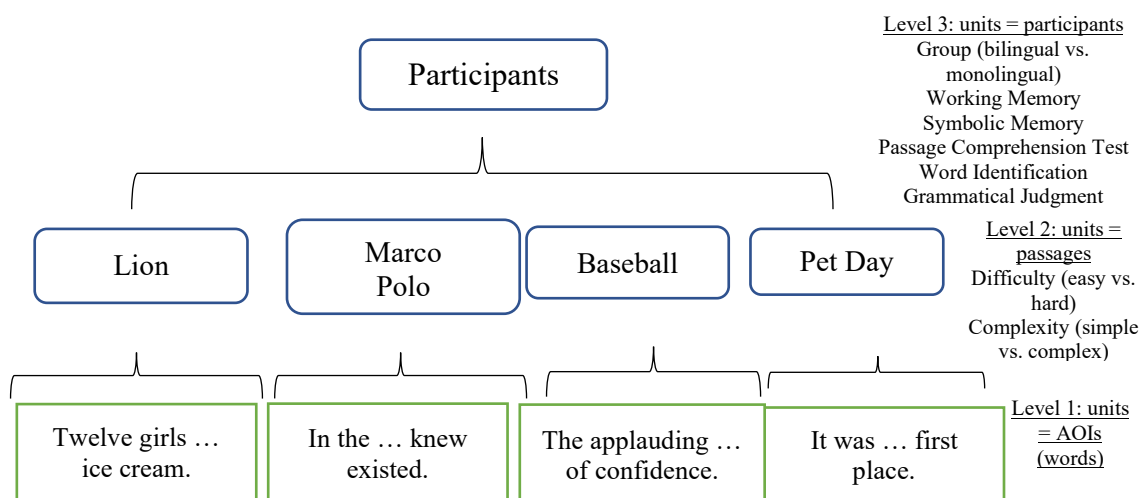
Participants

Level 3: units = participants
Group (bilingual vs. monolingual)
Working Memory
Symbolic Memory
Passage Comprehension Test
Word Identification
Grammatical Judgment

Lion

Marco Polo

Baseball

Pet Day

Level 2: units = passages
Difficulty (easy vs. hard)
Complexity (simple vs. complex)

Twelve girls … ice cream.

In the … knew existed.

The applauding … of confidence.

It was … first place.

Level 1: units = AOIs (words)